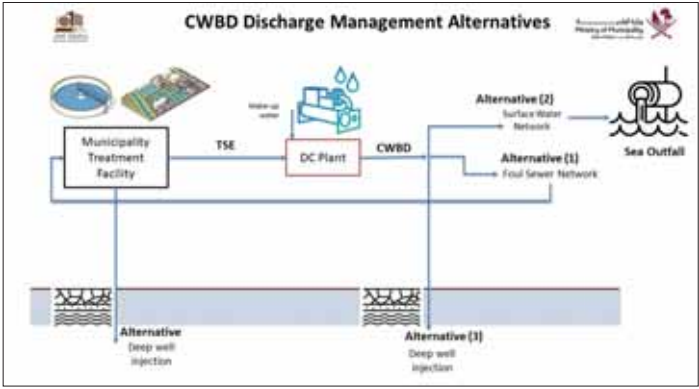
CWBD Discharge Management Alternatives

Ministry of Municipality

Make up water

Municipality Treatment Facility

TSE

DC Plant

CWBD

Alternative (2)
Surface Water Network

Sea Outfall

Alternative (1)
Foul Sewer Network

Alternative
Deep well injection

Alternative (3)
Deep well injection